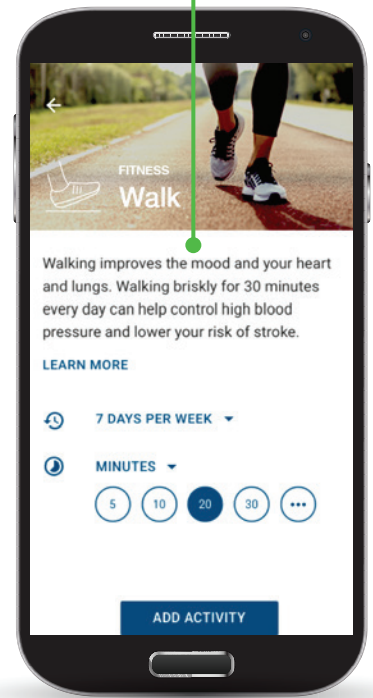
FITNESS
Walk

Walking improves the mood and your heart and lungs. Walking briskly for 30 minutes every day can help control high blood pressure and lower your risk of stroke.

LEARN MORE

7 DAYS PER WEEK

MINUTES

5
10
20
30
•••

ADD ACTIVITY